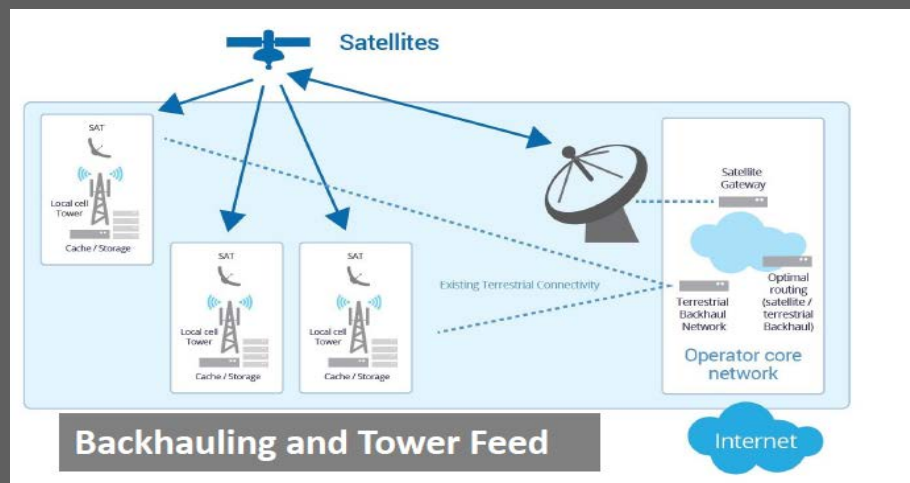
Satellites

SAT
Local cell Tower
Cache / Storage

SAT
Local cell Tower
Cache / Storage

SAT
Local cell Tower
Cache / Storage

Existing Terrestrial Connectivity

Satellite Gateway

Terrestrial Backhaul Network

Optimal routing (satellite / terrestrial Backhaul)

Operator core network

Backhauling and Tower Feed

Internet